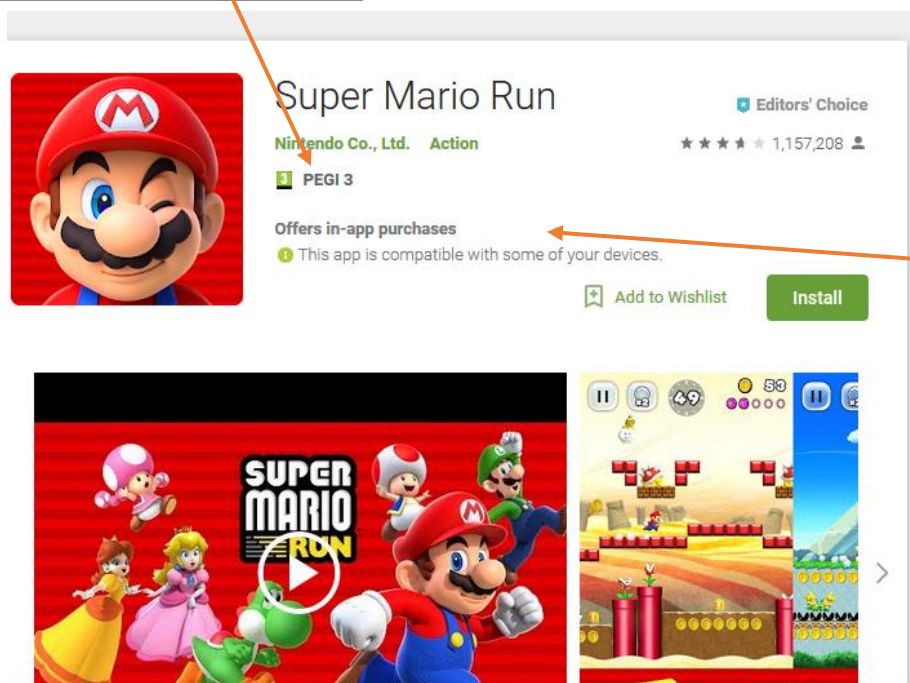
Super Mario Run

Editors' Choice

Nintendo Co., Ltd. Action

1,157,208

3 PEGI 3

Offers in-app purchases

This app is compatible with some of your devices.

Add to Wishlist

Install

SUPER MARIO RUN

49

53